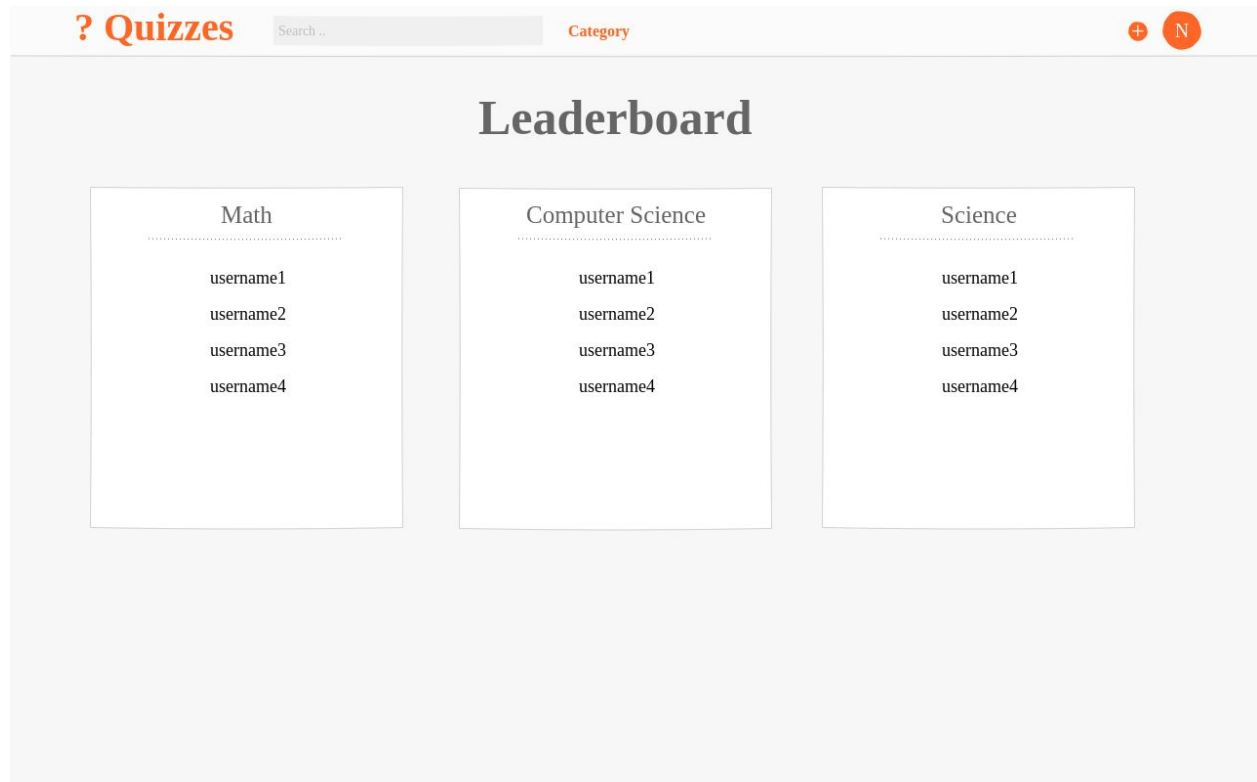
? Quizzes

Search ..

Category

N

Leaderboard

Math

username1

username2

username3

username4

Computer Science

username1

username2

username3

username4

Science

username1

username2

username3

username4